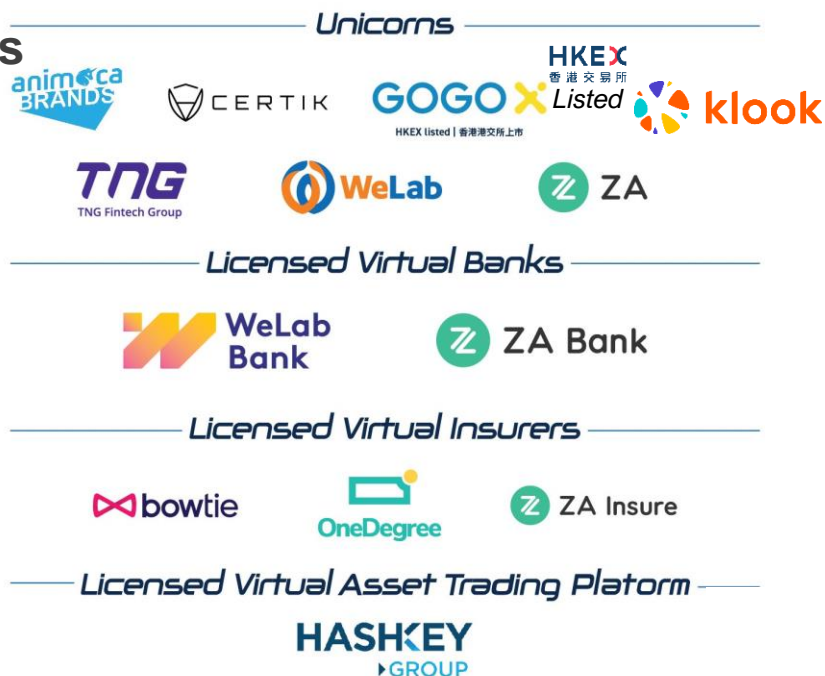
s

Unicorns

animoca BRANDS

CERTIK

GOGOX
HKEX listed | 香港港交所上市

HKEX
香港交易所
Listed

klook

TNG
TNG Fintech Group

WeLab

ZA

Licensed Virtual Banks

WeLab Bank

ZA Bank

Licensed Virtual Insurers

bowtie

OneDegree

ZA Insure

Licensed Virtual Asset Trading Platorm

HASHKEY
GROUP